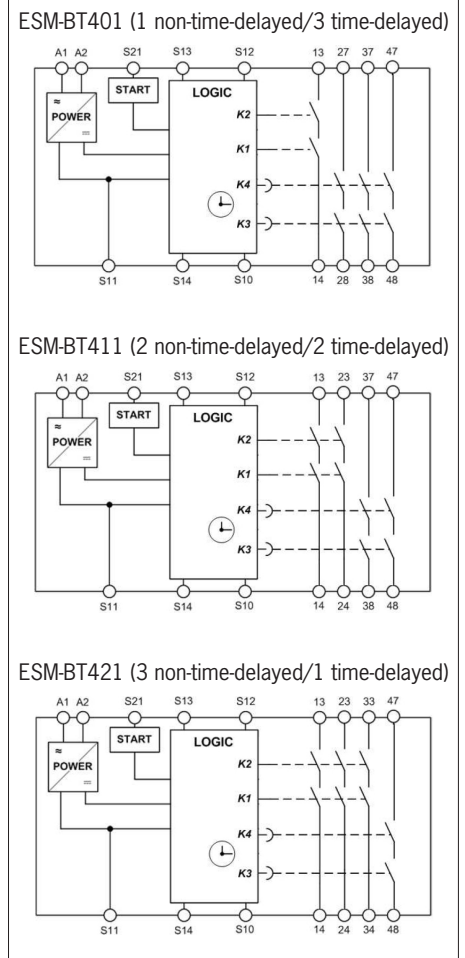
ESM-BT401 (1 non-time-delayed/3 time-delayed)

A1 A2 S21 S13 S12 13 27 37 47

START

LOGIC

$\approx$ POWER $=$

K2

K1

K4

K3

S11 S14 S10 14 28 38 48

ESM-BT411 (2 non-time-delayed/2 time-delayed)

A1 A2 S21 S13 S12 13 23 37 47

START

LOGIC

$\approx$ POWER $=$

K2

K1

K4

K3

S11 S14 S10 14 24 38 48

ESM-BT421 (3 non-time-delayed/1 time-delayed)

A1 A2 S21 S13 S12 13 23 33 47

START

LOGIC

$\approx$ POWER $=$

K2

K1

K4

K3

S11 S14 S10 14 24 34 48